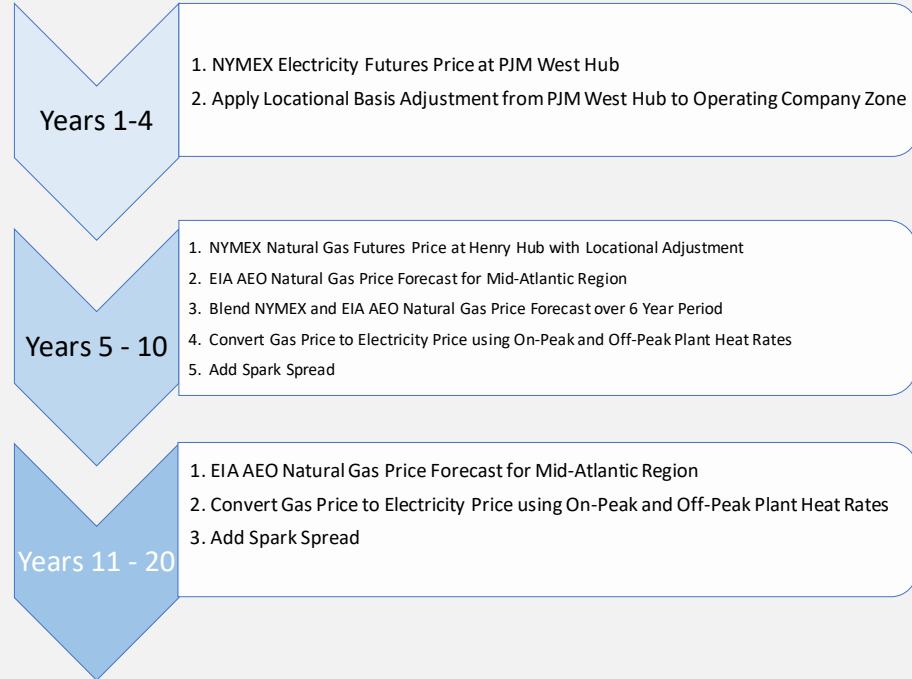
Years 1-4

1. NYMEX Electricity Futures Price at PJM West Hub
2. Apply Locational Basis Adjustment from PJM West Hub to Operating Company Zone

Years 5 - 10

1. NYMEX Natural Gas Futures Price at Henry Hub with Locational Adjustment
2. EIA AEO Natural Gas Price Forecast for Mid-Atlantic Region
3. Blend NYMEX and EIA AEO Natural Gas Price Forecast over 6 Year Period
4. Convert Gas Price to Electricity Price using On-Peak and Off-Peak Plant Heat Rates
5. Add Spark Spread

Years 11 - 20

1. EIA AEO Natural Gas Price Forecast for Mid-Atlantic Region
2. Convert Gas Price to Electricity Price using On-Peak and Off-Peak Plant Heat Rates
3. Add Spark Spread